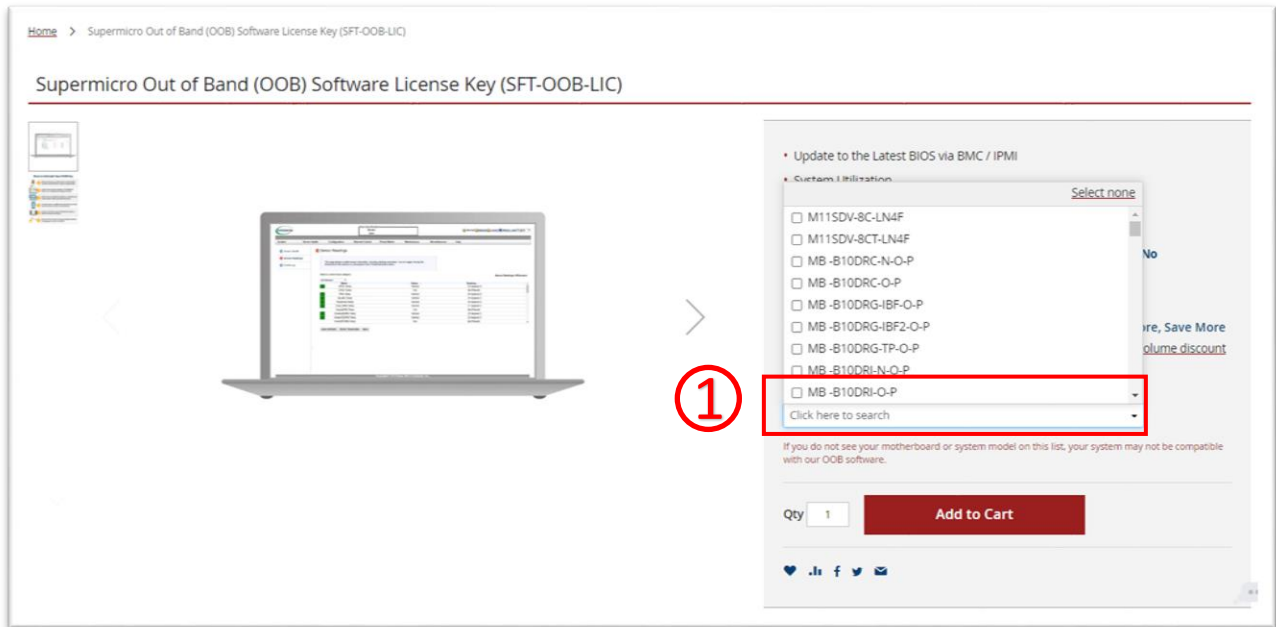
Home > Supermicro Out of Band (OOB) Software License Key (SFT-OOB-LIC)

Supermicro Out of Band (OOB) Software License Key (SFT-OOB-LIC)

• Update to the Latest BIOS via BMC / IPMI

• System Utilization

Select none

M11SDV-8C-LN4F
M11SDV-8CT-LN4F
MB -B10DRC-N-O-P
MB -B10DRC-O-P
MB -B10DRG-IBF-O-P
MB -B10DRG-IBF2-O-P
MB -B10DRG-TP-O-P
MB -B10DRI-N-O-P
MB -B10DRI-O-P

Click here to search

No

ore, Save More
olume discount

①

If you do not see your motherboard or system model on this list, your system may not be compatible with our OOB software.

Qty 1

Add to Cart